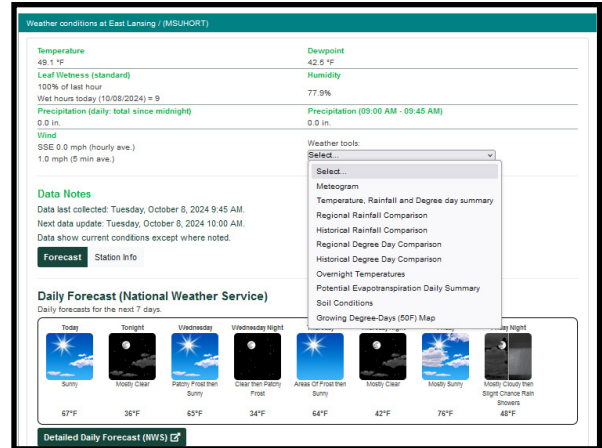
Weather conditions at East Lansing / (MSUHORT)

Temperature
49.1 °F

Dewpoint
42.5 °F

Leaf Wetness (standard)
100% of last hour
Wet hours today (10/08/2024) = 9

Humidity
77.9%

Precipitation (daily: total since midnight)
0.0 in.

Precipitation (09:00 AM - 09:45 AM)
0.0 in.

Wind
SSE 0.0 mph (hourly ave.)
1.0 mph (5 min ave.)

Weather tools:
Select...

Select...
Meteogram
Temperature, Rainfall and Degree day summary
Regional Rainfall Comparison
Historical Rainfall Comparison
Regional Degree Day Comparison
Historical Degree Day Comparison
Overnight Temperatures
Potential Evapotranspiration Daily Summary
Soil Conditions
Growing Degree-Days (50F) Map

Data Notes
Data last collected: Tuesday, October 8, 2024 9:45 AM.
Next data update: Tuesday, October 8, 2024 10:00 AM.
Data show current conditions except where noted.

Forecast Station Info

Daily Forecast (National Weather Service)
Daily forecasts for the next 7 days.

| Today | Tonight | Wednesday | Wednesday Night | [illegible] | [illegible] | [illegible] | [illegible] Night |
|---|---|---|---|---|---|---|---|
| Sunny | Mostly Clear | Patchy Frost then Sunny | Clear then Patchy Frost | Areas Of Frost then Sunny | Mostly Clear | Mostly Sunny | Mostly Cloudy then Slight Chance Rain Showers |
| 67°F | 36°F | 65°F | 34°F | 64°F | 42°F | 76°F | 48°F |

Detailed Daily Forecast (NWS)